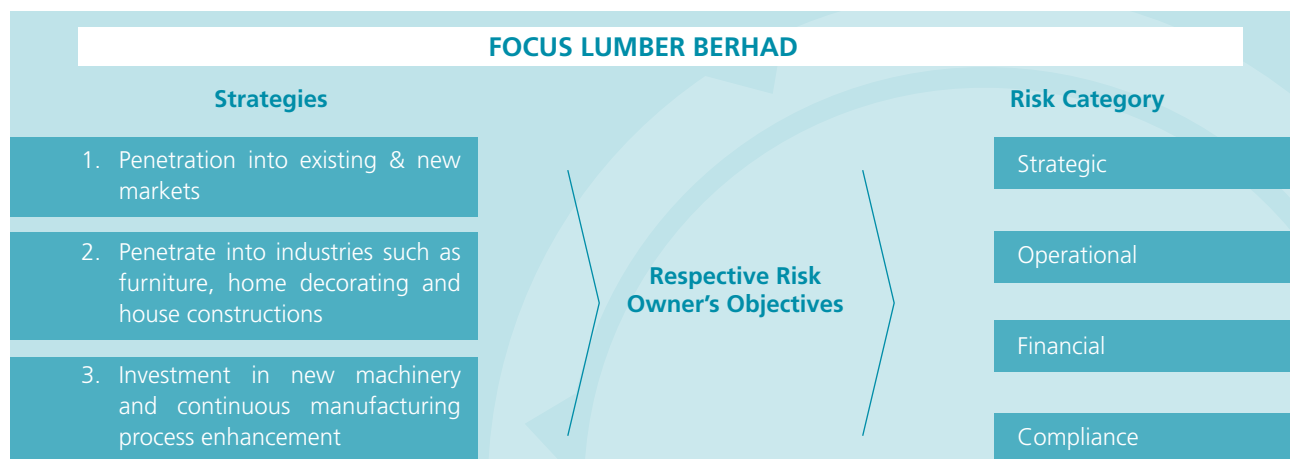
FOCUS LUMBER BERHAD

Strategies

1. Penetration into existing & new markets

2. Penetrate into industries such as furniture, home decorating and house constructions

3. Investment in new machinery and continuous manufacturing process enhancement

Respective Risk Owner's Objectives

Risk Category

Strategic

Operational

Financial

Compliance